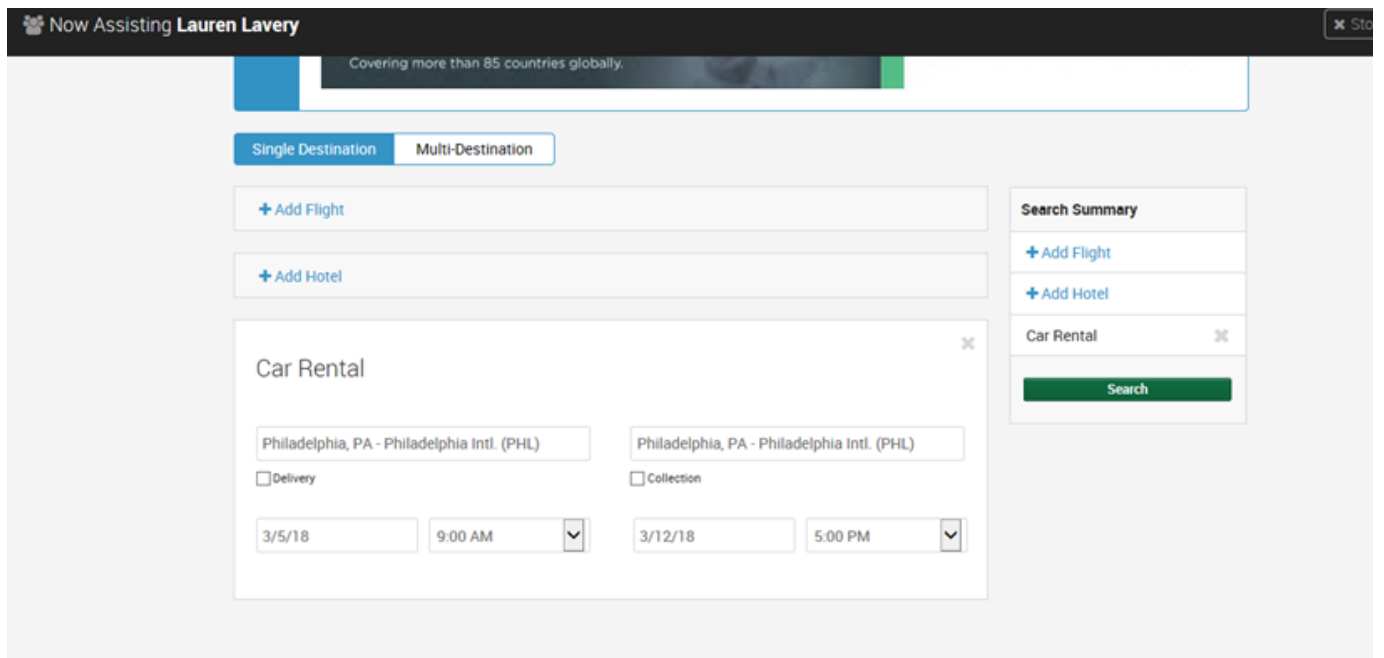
Now Assisting **Lauren Lavery**

Sto

Covering more than 85 countries globally.

Single Destination | Multi-Destination

+ Add Flight

+ Add Hotel

Car Rental

Philadelphia, PA - Philadelphia Intl. (PHL)

Delivery

Philadelphia, PA - Philadelphia Intl. (PHL)

Collection

3/5/18

9:00 AM

3/12/18

5:00 PM

Search Summary

+ Add Flight

+ Add Hotel

Car Rental

Search